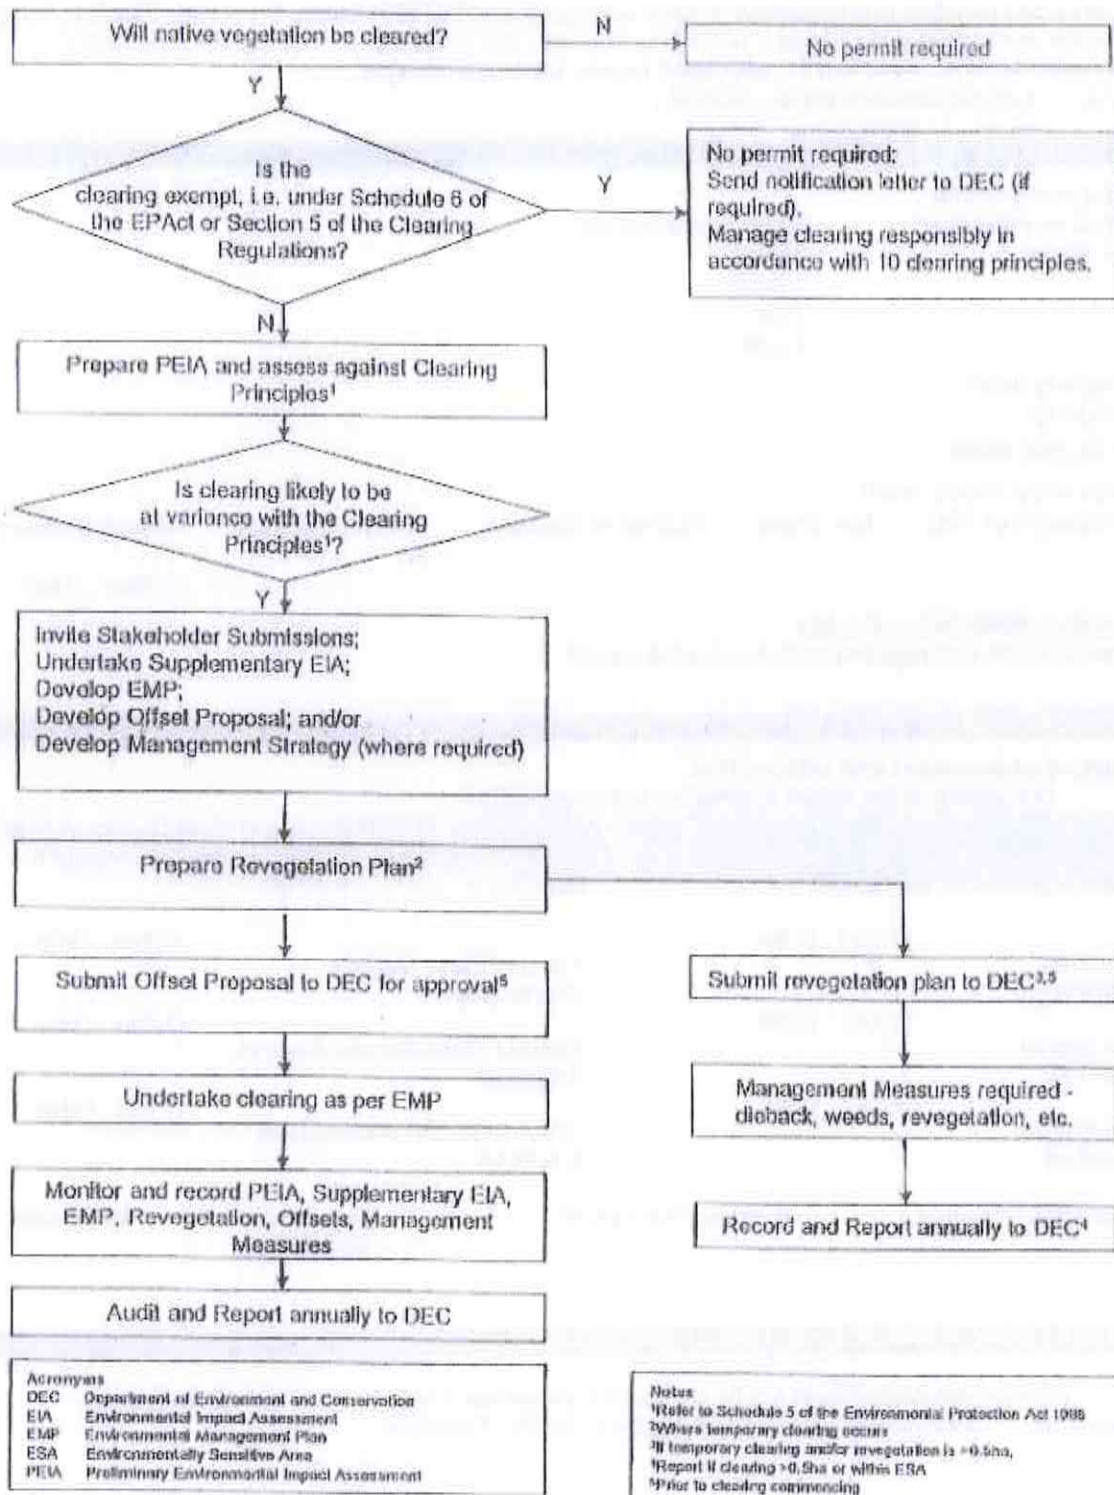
Will native vegetation be cleared?

N

No permit required

Y

Is the clearing exempt, i.e. under Schedule 6 of the EPAct or Section 5 of the Clearing Regulations?

Y

No permit required: Send notification letter to DEC (if required). Manage clearing responsibly in accordance with 10 clearing principles.

N

Prepare PEIA and assess against Clearing Principles$^1$

Is clearing likely to be at variance with the Clearing Principles$^1$?

Y

Invite Stakeholder Submissions; Undertake Supplementary EIA; Develop EMP; Develop Offset Proposal; and/or Develop Management Strategy (where required)

Prepare Revegetation Plan$^2$

Submit Offset Proposal to DEC for approval$^5$

Submit revegetation plan to DEC$^{3,5}$

Undertake clearing as per EMP

Management Measures required - dieback, weeds, revegetation, etc.

Monitor and record PEIA, Supplementary EIA, EMP, Revegetation, Offsets, Management Measures

Record and Report annually to DEC$^4$

Audit and Report annually to DEC

Acronyms
DEC Department of Environment and Conservation
EIA Environmental Impact Assessment
EMP Environmental Management Plan
ESA Environmentally Sensitive Area
PEIA Preliminary Environmental Impact Assessment

Notes
$^1$Refer to Schedule 5 of the Environmental Protection Act 1986
$^2$Where temporary clearing occurs
$^3$If temporary clearing and/or revegetation is >0.5ha,
$^4$Report if clearing >0.5ha or within ESA
$^5$Prior to clearing commencing